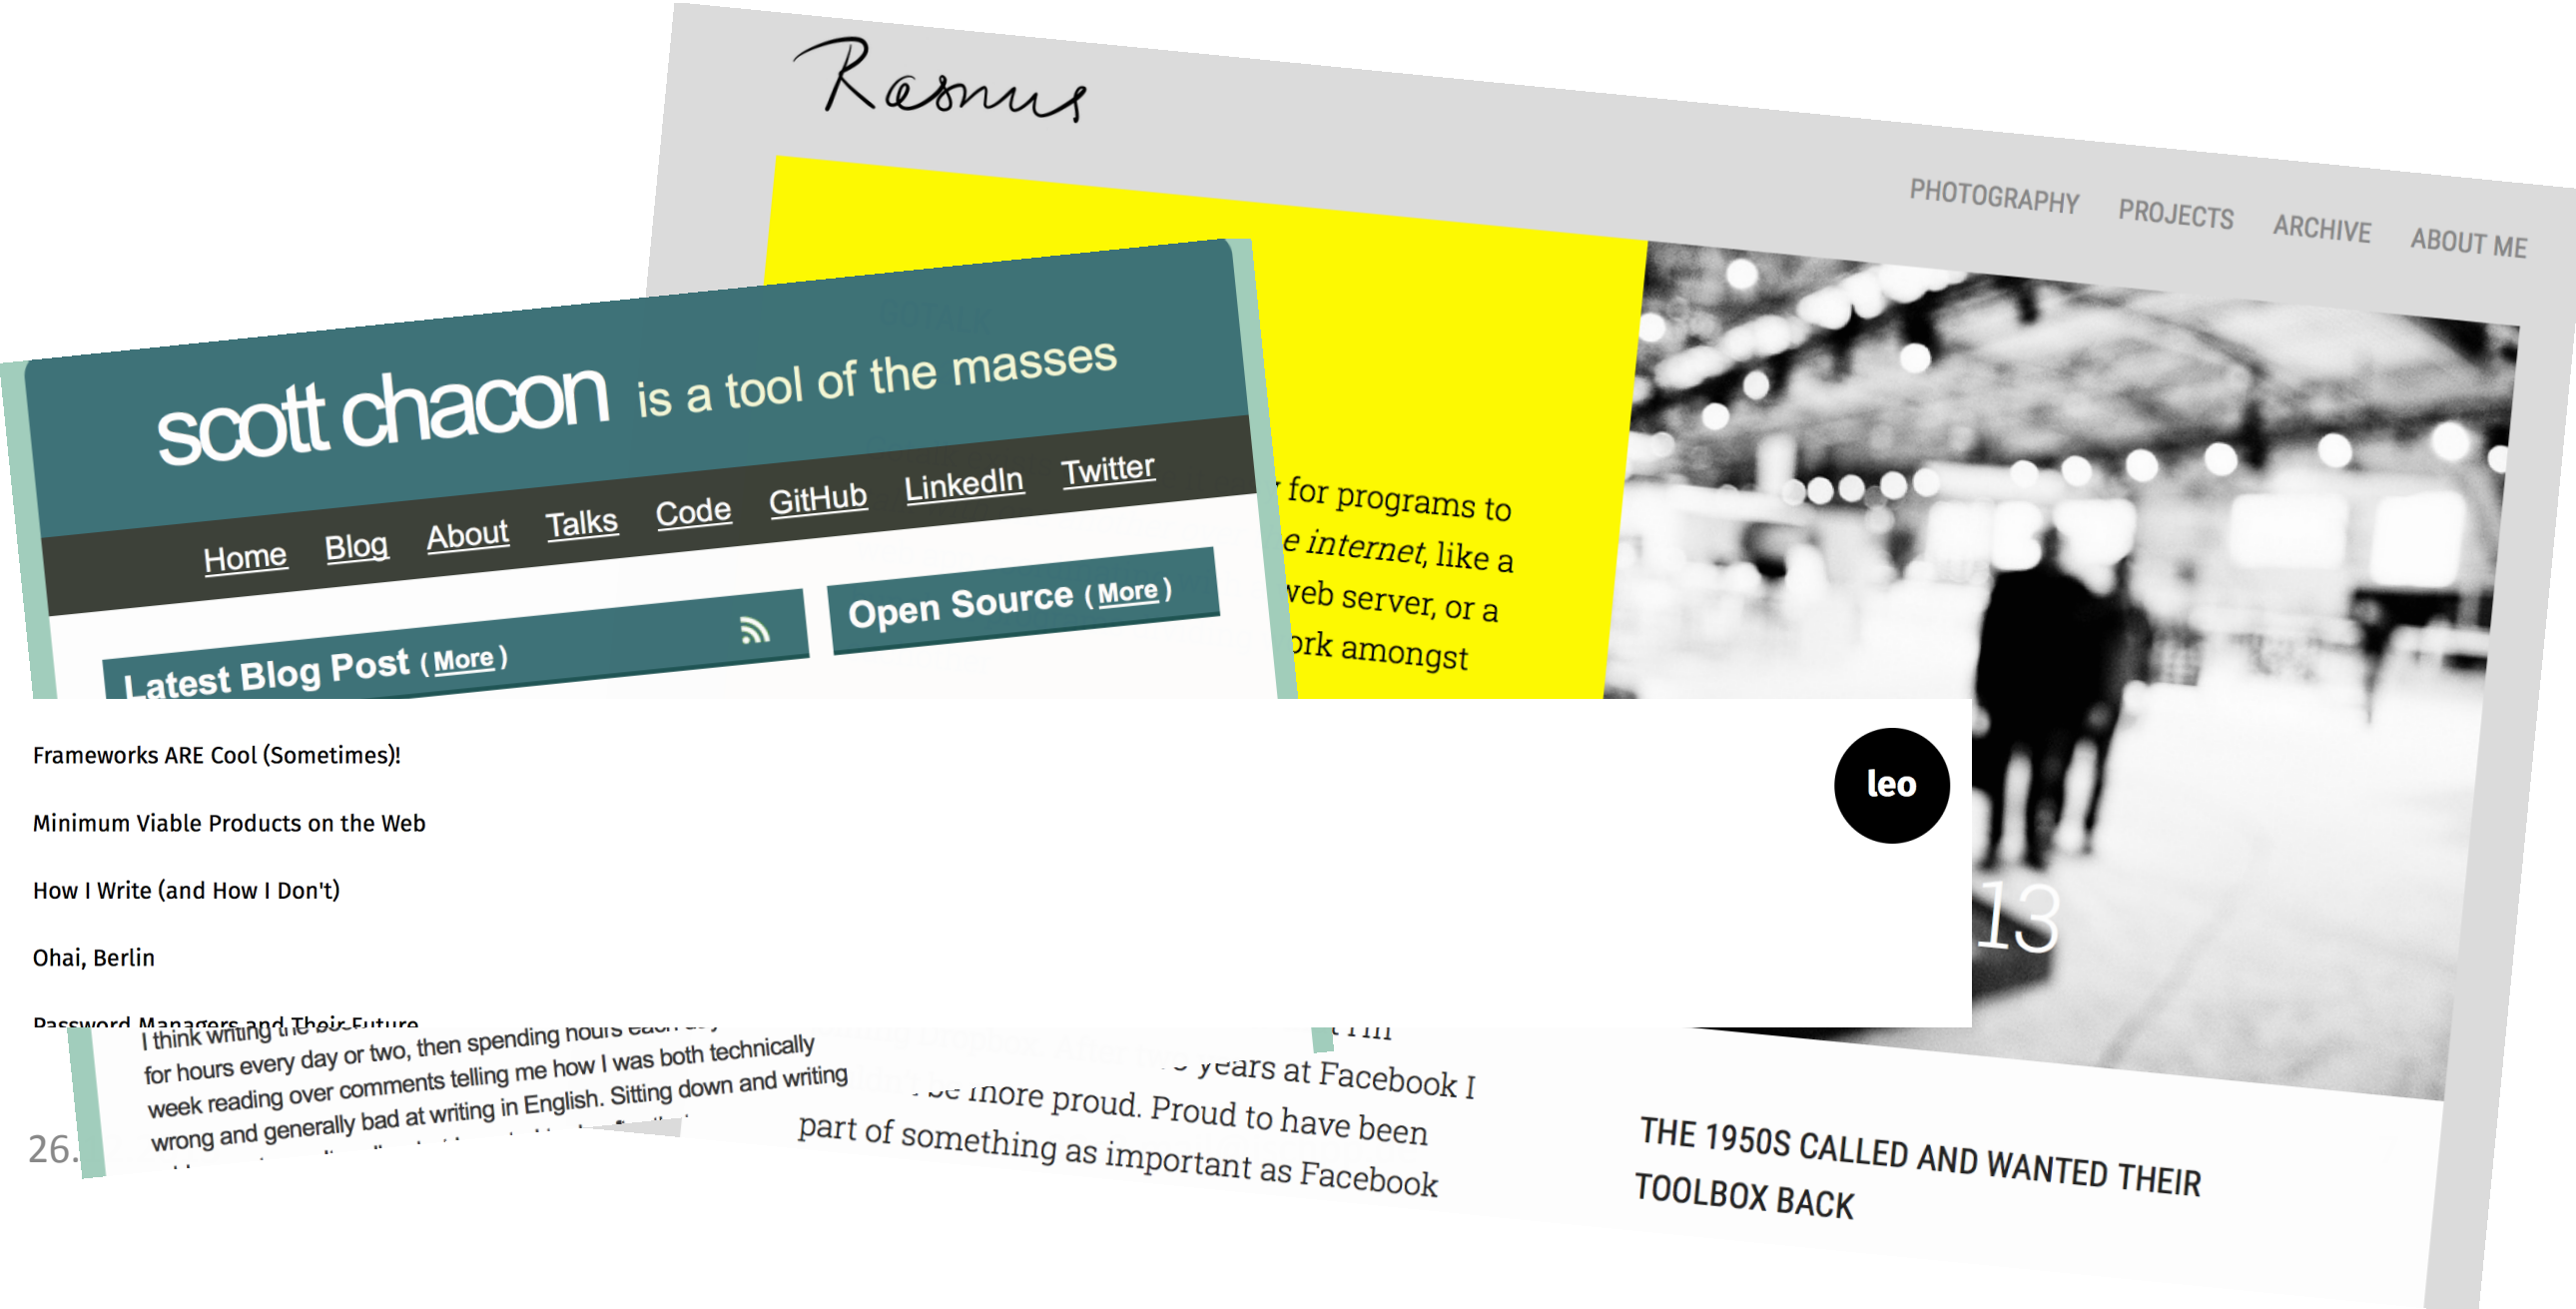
Rasmus

PHOTOGRAPHY PROJECTS ARCHIVE ABOUT ME

scott chacon is a tool of the masses

Home Blog About Talks Code GitHub LinkedIn Twitter

Latest Blog Post ( More )

Open Source ( More )

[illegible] for programs to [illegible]e internet, like a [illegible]veb server, or a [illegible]ork amongst

Frameworks ARE Cool (Sometimes)!

Minimum Viable Products on the Web

How I Write (and How I Don't)

Ohai, Berlin

Password Managers and Their Future

leo

13

I think writing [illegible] then spending hours each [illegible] for hours every day or two, then spending hours each week reading over comments telling me how I was both technically wrong and generally bad at writing in English. Sitting down and writing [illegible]

26.

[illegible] years at Facebook I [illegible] be more proud. Proud to have been part of something as important as Facebook

THE 1950S CALLED AND WANTED THEIR TOOLBOX BACK